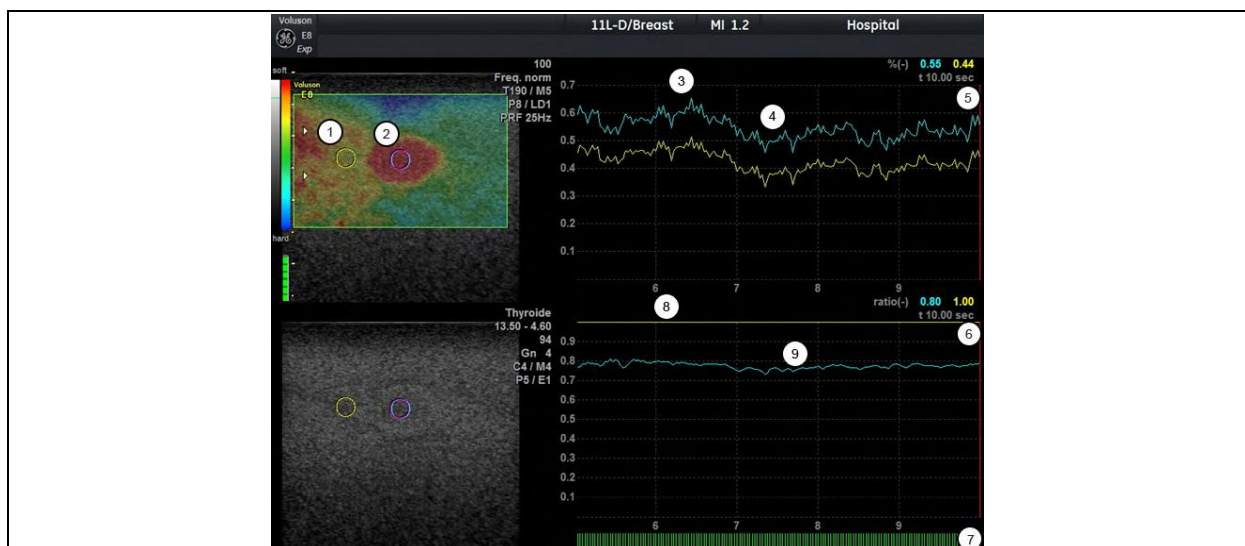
Voluson
E8
Exp

11L-D/Breast
MI 1.2
Hospital

soft
Voluson
E8
hard

100
Freq. norm
T190 / M5
P8 / LD1
PRF 25Hz

1
2

%(-) 0.55 0.44
t 10.00 sec

3
4
5

0.7
0.6
0.5
0.4
0.3
0.2
0.1

6
7
8
9

Thyroide
13.50 - 4.60
94
Gn 4
C4 / M4
P5 / E1

8
ratio(-) 0.80 1.00
t 10.00 sec
6
9

0.9
0.8
0.7
0.6
0.5
0.4
0.3
0.2
0.1

6
7
8
9
7